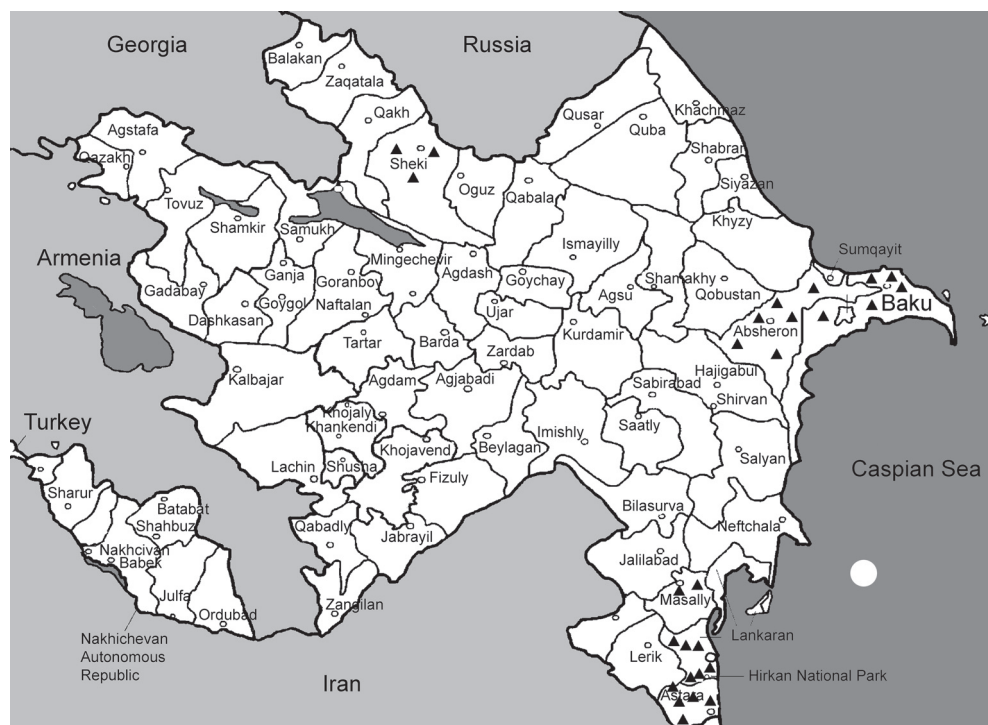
Georgia
Russia
Balakan
Zaqatala
Qakh
Qusar
Khachmaz
Quba
Agstafa
Qazakh
Sheki
Shabran
Oguz
Qabala
Siyazan
Tovuz
Shamkir
Samukh
Khyzy
Ismayilly
Sumqayit
Armenia
Mingechevir
Agdash
Goychay
Shamakhy
Qobustan
Baku
Ganja
Goranboy
Gadabay
Goygol
Naftalan
Agsu
Absheron
Dashkasan
Ujar
Kurdamir
Tartar
Barda
Zardab
Hajigabul
Kalbajar
Agdam
Agjabadi
Sabirabad
Shirvan
Khojaly
Khankendi
Saatly
Turkey
Imishly
Khojavend
Beylagan
Salyan
Caspian Sea
Lachin
Shusha
Fizuly
Sharur
Bilasurva
Batabat
Qabadly
Neftchala
Shahbuz
Jabrayil
Nakhcivan
Babek
Jalilabad
Julfa
Masally
Ordubad
Zangilan
Lankaran
Nakhichevan Autonomous Republic
Lerik
Hirkan National Park
Iran
Astara